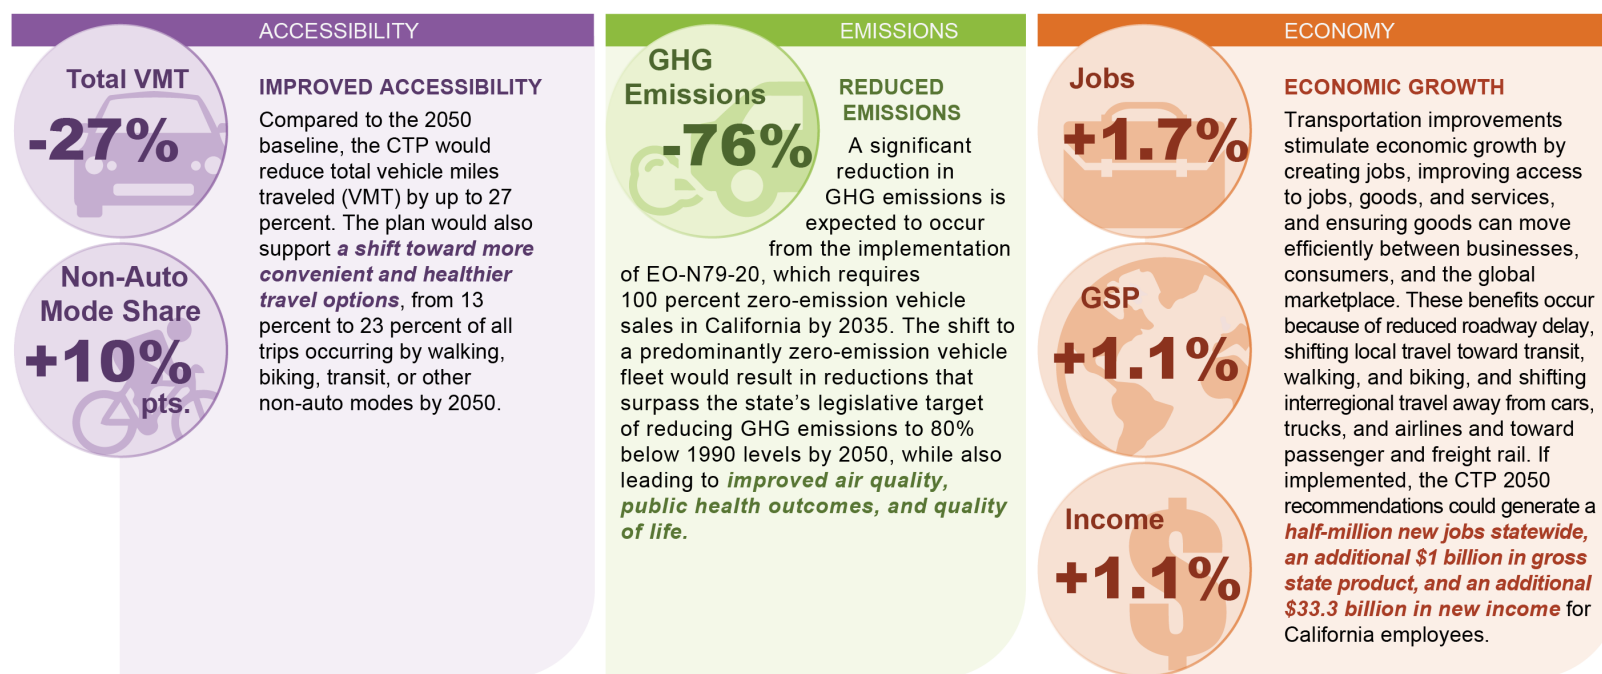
ACCESSIBILITY

Total VMT
-27%

Non-Auto Mode Share
+10% pts.

IMPROVED ACCESSIBILITY
Compared to the 2050 baseline, the CTP would reduce total vehicle miles traveled (VMT) by up to 27 percent. The plan would also support **a shift toward more convenient and healthier travel options**, from 13 percent to 23 percent of all trips occurring by walking, biking, transit, or other non-auto modes by 2050.

EMISSIONS

GHG Emissions
-76%

REDUCED EMISSIONS
A significant reduction in GHG emissions is expected to occur from the implementation of EO-N79-20, which requires 100 percent zero-emission vehicle sales in California by 2035. The shift to a predominantly zero-emission vehicle fleet would result in reductions that surpass the state's legislative target of reducing GHG emissions to 80% below 1990 levels by 2050, while also leading to **improved air quality, public health outcomes, and quality of life.**

ECONOMY

Jobs
+1.7%

GSP
+1.1%

Income
+1.1%

ECONOMIC GROWTH
Transportation improvements stimulate economic growth by creating jobs, improving access to jobs, goods, and services, and ensuring goods can move efficiently between businesses, consumers, and the global marketplace. These benefits occur because of reduced roadway delay, shifting local travel toward transit, walking, and biking, and shifting interregional travel away from cars, trucks, and airlines and toward passenger and freight rail. If implemented, the CTP 2050 recommendations could generate a **half-million new jobs statewide, an additional $1 billion in gross state product, and an additional $33.3 billion in new income** for California employees.